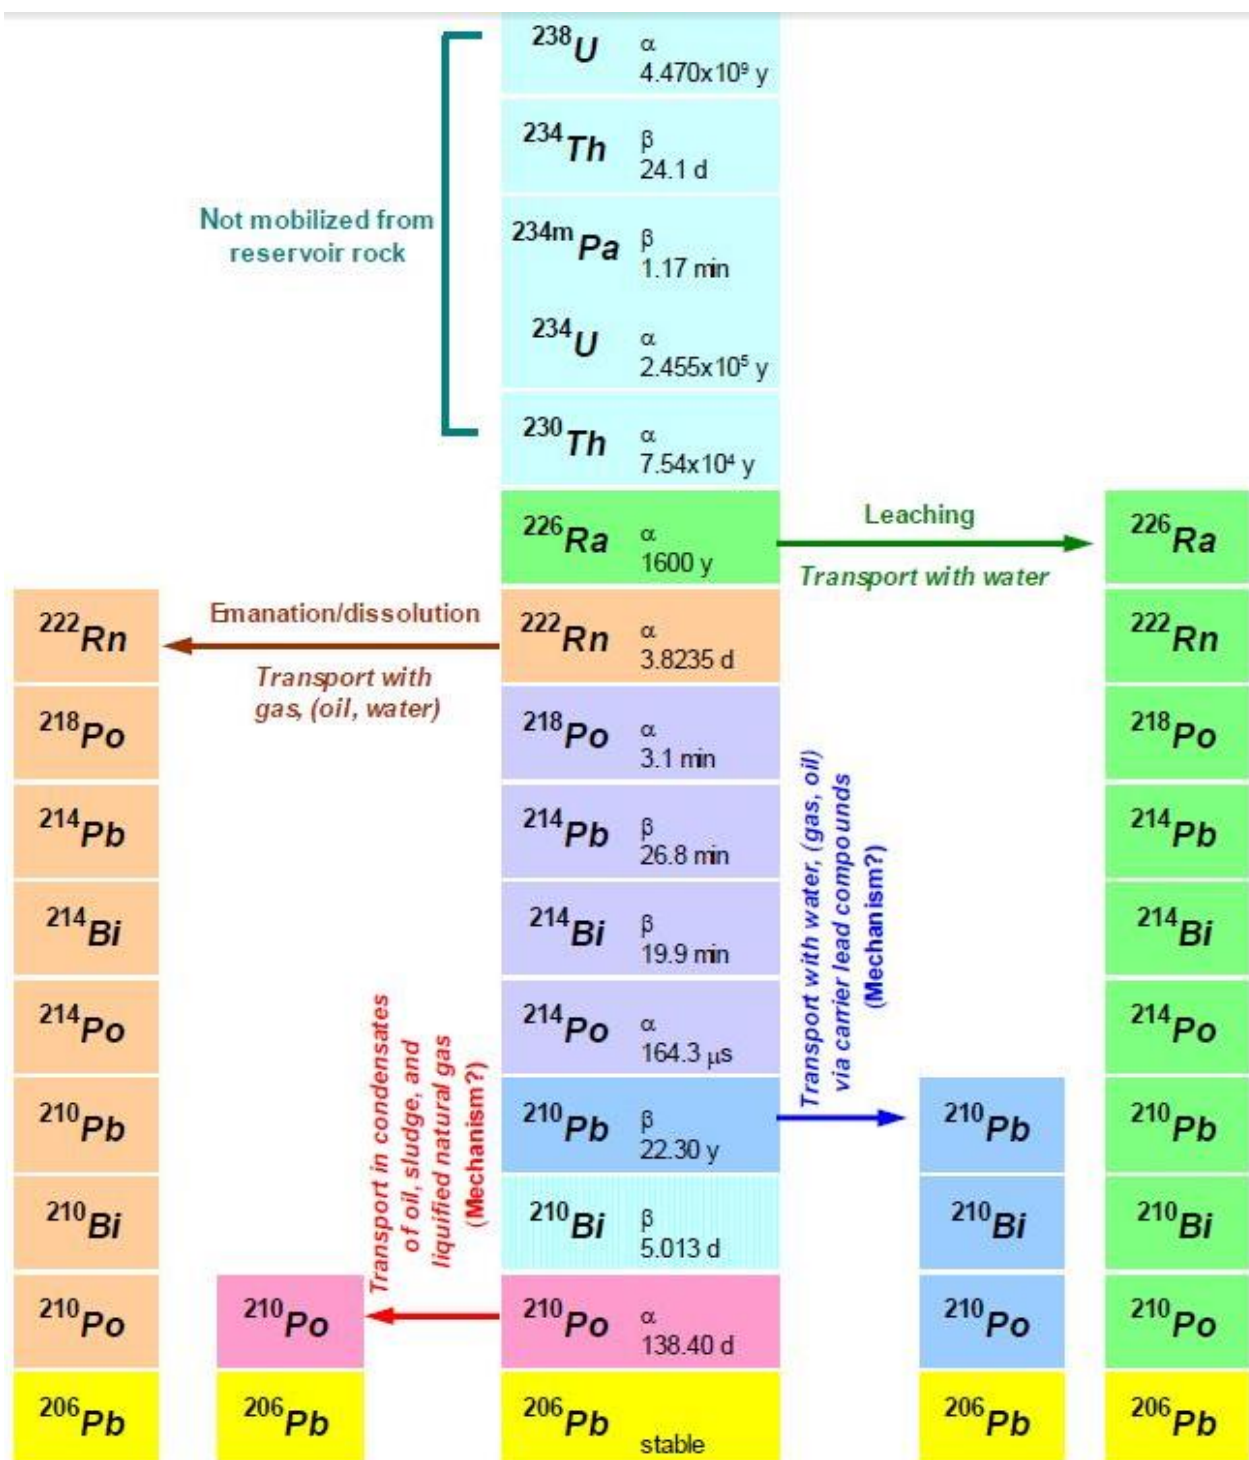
Not mobilized from reservoir rock

$^{238}U$ α 4.470x10⁹ y

$^{234}Th$ β 24.1 d

$^{234m}Pa$ β 1.17 min

$^{234}U$ α 2.455x10⁵ y

$^{230}Th$ α 7.54x10⁴ y

$^{226}Ra$ α 1600 y

Leaching

Transport with water

$^{226}Ra$

Emanation/dissolution

Transport with gas, (oil, water)

$^{222}Rn$ α 3.8235 d

$^{218}Po$ α 3.1 min

$^{214}Pb$ β 26.8 min

$^{214}Bi$ β 19.9 min

$^{214}Po$ α 164.3 μs

$^{210}Pb$ β 22.30 y

$^{210}Bi$ β 5.013 d

$^{210}Po$ α 138.40 d

$^{206}Pb$ stable

Transport with water, (gas, oil) via carrier lead compounds (Mechanism?)

Transport in condensates of oil, sludge, and liquified natural gas (Mechanism?)

$^{222}Rn$
$^{218}Po$
$^{214}Pb$
$^{214}Bi$
$^{214}Po$
$^{210}Pb$
$^{210}Bi$
$^{210}Po$
$^{206}Pb$

$^{210}Po$
$^{206}Pb$

$^{210}Pb$
$^{210}Bi$
$^{210}Po$
$^{206}Pb$

$^{222}Rn$
$^{218}Po$
$^{214}Pb$
$^{214}Bi$
$^{214}Po$
$^{210}Pb$
$^{210}Bi$
$^{210}Po$
$^{206}Pb$